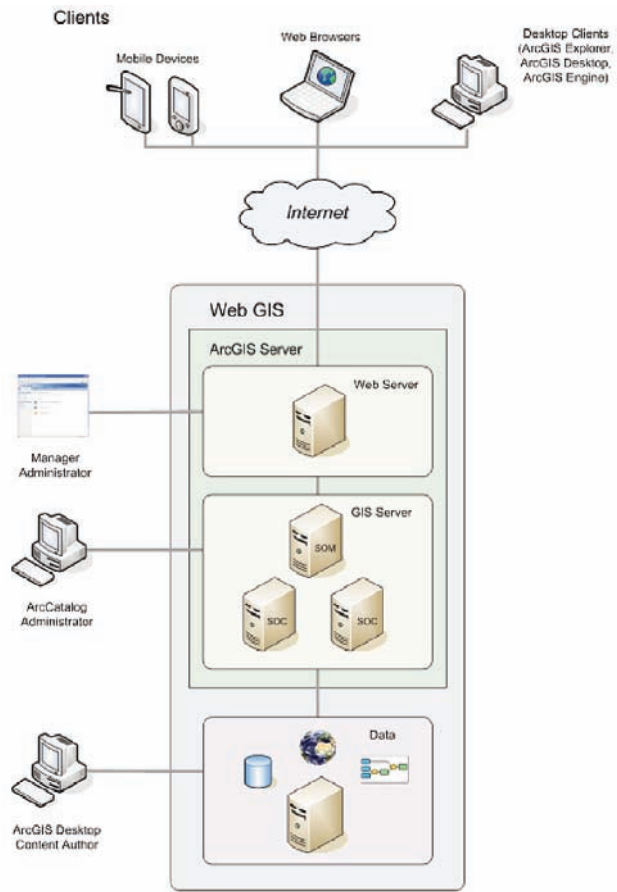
Clients

Mobile Devices

Web Browsers

Desktop Clients (ArcGIS Explorer, ArcGIS Desktop, ArcGIS Engine)

Internet

Web GIS

ArcGIS Server

Web Server

Manager Administrator

GIS Server

SOM

SOC

SOC

ArcCatalog Administrator

Data

ArcGIS Desktop Content Author